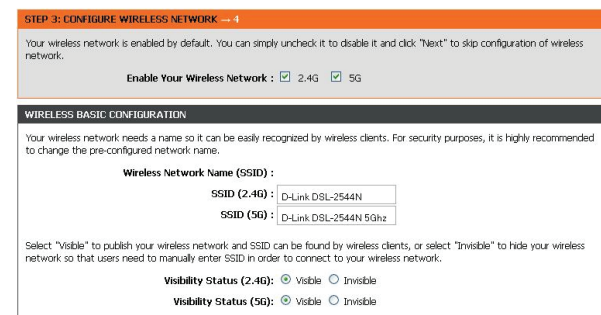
STEP 3: CONFIGURE WIRELESS NETWORK → 4

Your wireless network is enabled by default. You can simply uncheck it to disable it and click "Next" to skip configuration of wireless network.

Enable Your Wireless Network : ☑ 2.4G ☑ 5G

WIRELESS BASIC CONFIGURATION

Your wireless network needs a name so it can be easily recognized by wireless clients. For security purposes, it is highly recommended to change the pre-configured network name.

Wireless Network Name (SSID) :

SSID (2.4G) : D-Link DSL-2544N

SSID (5G) : D-Link DSL-2544N 5Ghz

Select "Visible" to publish your wireless network and SSID can be found by wireless clients, or select "Invisible" to hide your wireless network so that users need to manually enter SSID in order to connect to your wireless network.

Visibility Status (2.4G): ◉ Visible ○ Invisible

Visibility Status (5G): ◉ Visible ○ Invisible